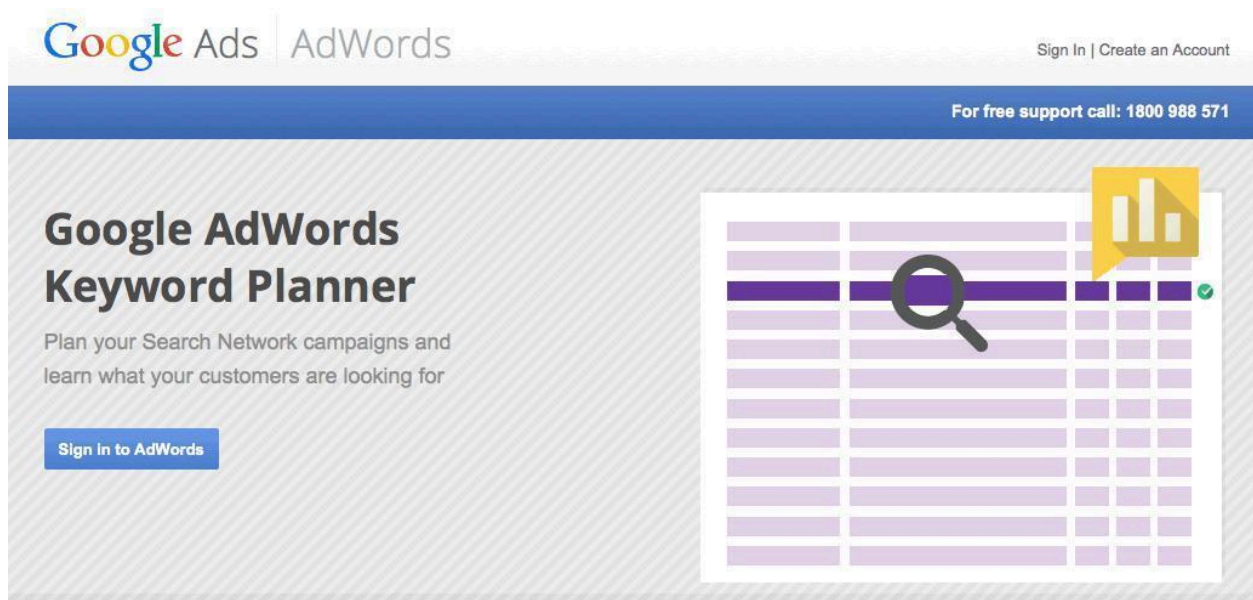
Google Ads AdWords

Sign In | Create an Account

For free support call: 1800 988 571

Google AdWords Keyword Planner

Plan your Search Network campaigns and learn what your customers are looking for

Sign in to AdWords